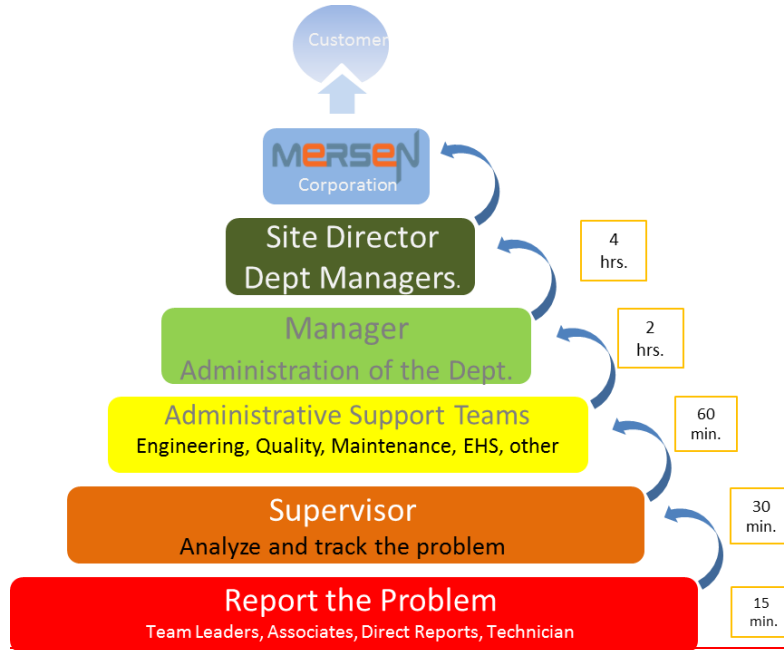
Customer

MERSEN
Corporation

Site Director
Dept Managers.

4 hrs.

Manager
Administration of the Dept.

2 hrs.

Administrative Support Teams
Engineering, Quality, Maintenance, EHS, other

60 min.

Supervisor
Analyze and track the problem

30 min.

Report the Problem
Team Leaders, Associates, Direct Reports, Technician

15 min.